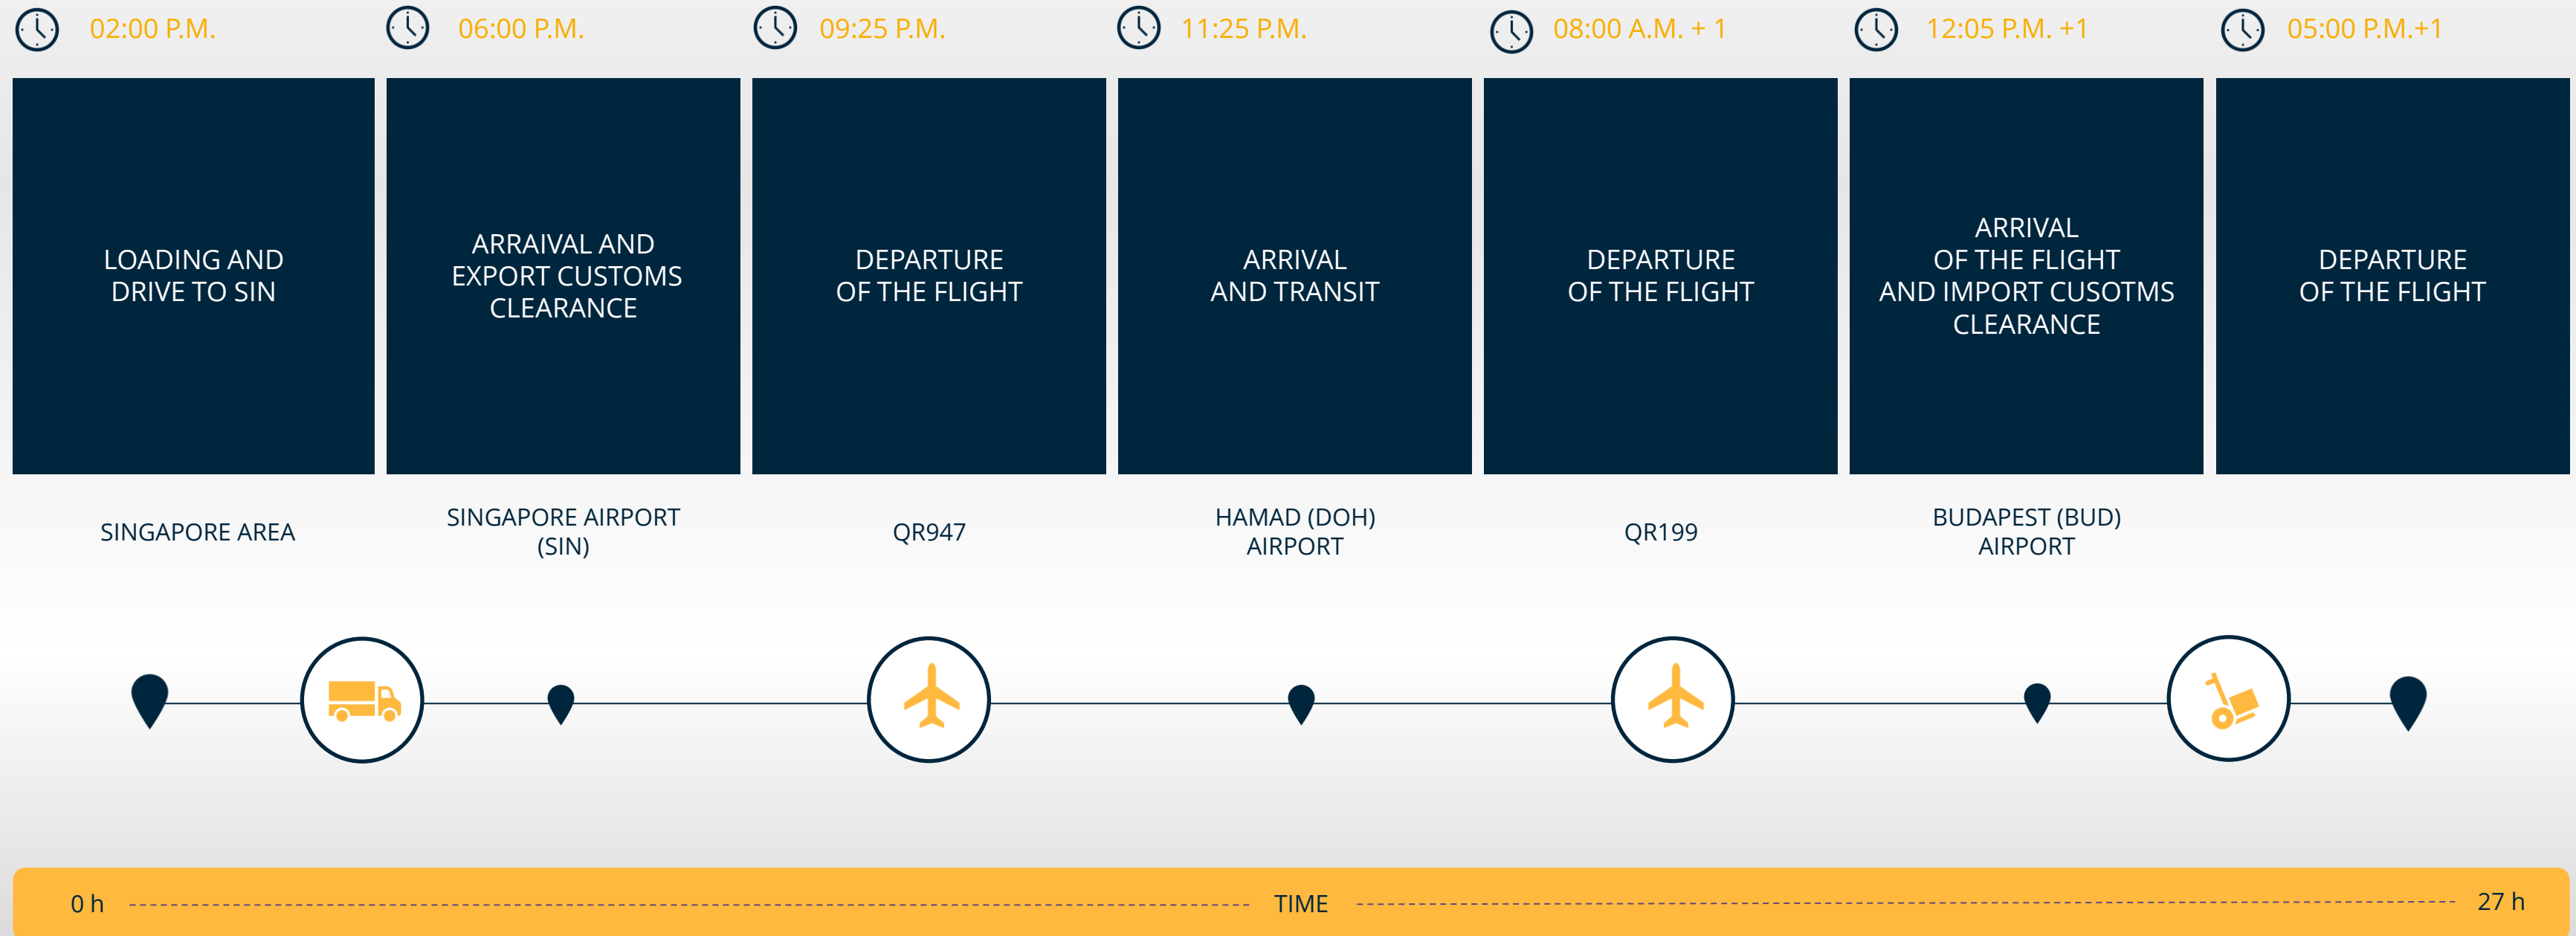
02:00 P.M.

LOADING AND DRIVE TO SIN

SINGAPORE AREA

06:00 P.M.

ARRAIVAL AND EXPORT CUSTOMS CLEARANCE

SINGAPORE AIRPORT (SIN)

09:25 P.M.

DEPARTURE OF THE FLIGHT

QR947

11:25 P.M.

ARRIVAL AND TRANSIT

HAMAD (DOH) AIRPORT

08:00 A.M. + 1

DEPARTURE OF THE FLIGHT

QR199

12:05 P.M. +1

ARRIVAL OF THE FLIGHT AND IMPORT CUSOTMS CLEARANCE

BUDAPEST (BUD) AIRPORT

05:00 P.M.+1

DEPARTURE OF THE FLIGHT

0 h TIME 27 h